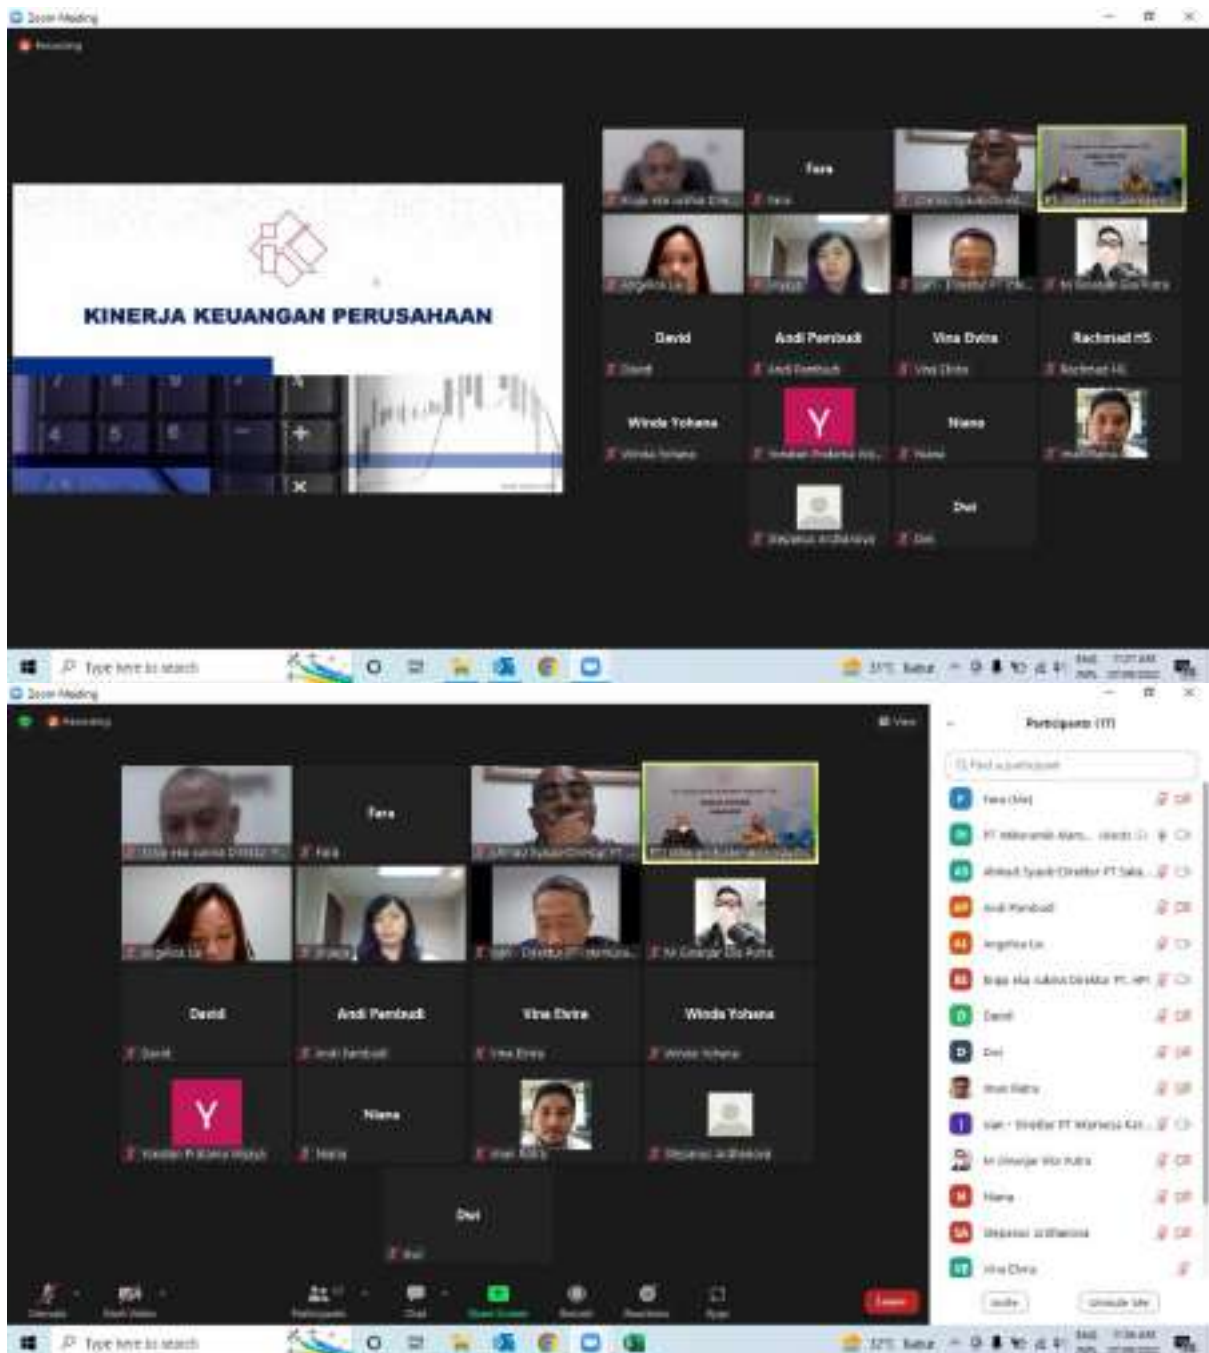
Zoom Meeting

Recording

KINERJA KEUANGAN PERUSAHAAN

Fara

David

Andi Pambudi

Vina Dvina

Rachmad HS

Winda Yohana

Y

Niana

Dwi

Type here to search

Zoom Meeting

Recording

View

Participants (17)

Fara

David

Andi Pambudi

Vina Dvina

Winda Yohana

Y

Niana

Dwi

Fara (Me)

Andi Pambudi

Angelica Liu

David

Dwi

Niana

Vina Dvina

Invite

Leave

Type here to search